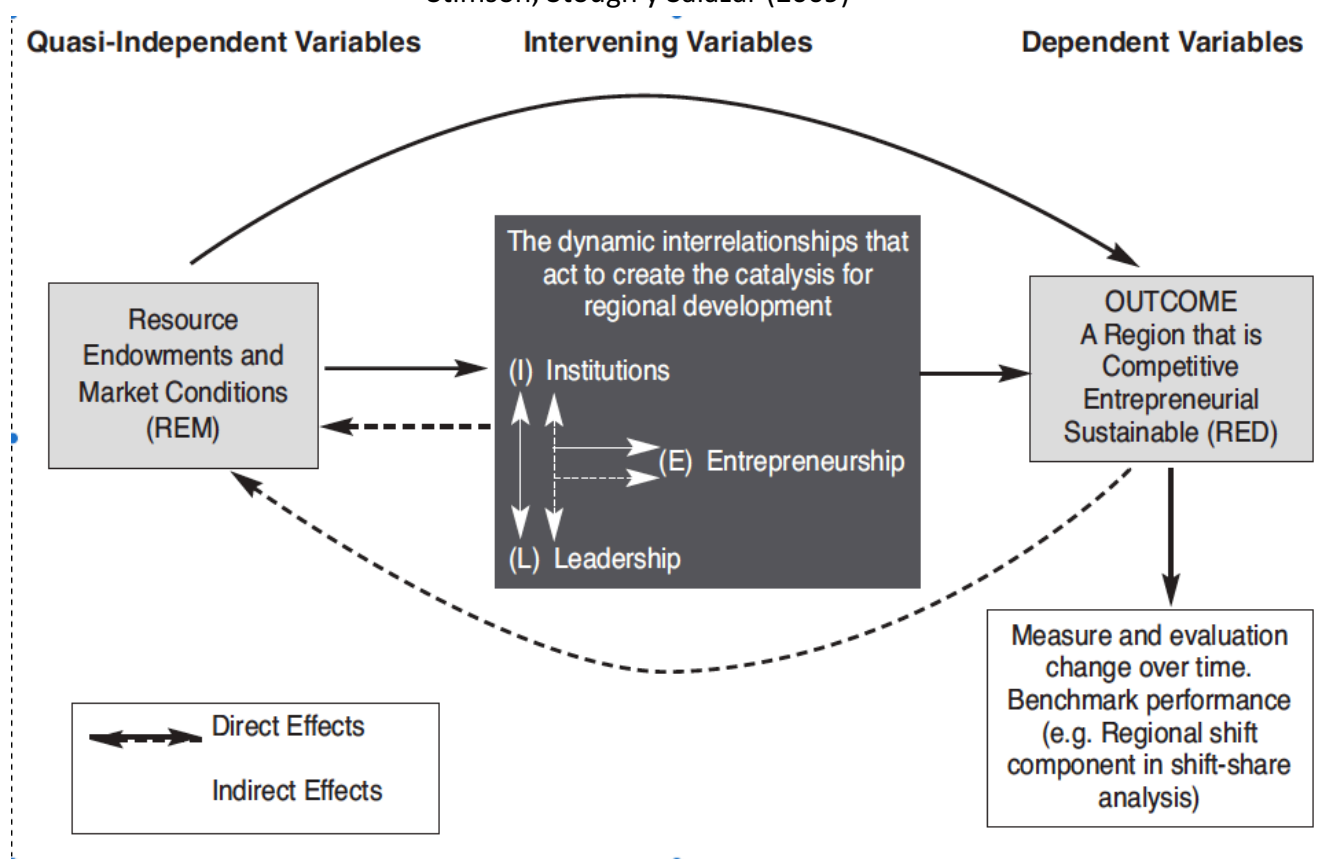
Stimson, Stough y Salazar (2009)

Quasi-Independent Variables

Intervening Variables

Dependent Variables

Resource Endowments and Market Conditions (REM)

The dynamic interrelationships that act to create the catalysis for regional development

(I) Institutions

(E) Entrepreneurship

(L) Leadership

OUTCOME A Region that is Competitive Entrepreneurial Sustainable (RED)

Measure and evaluation change over time. Benchmark performance (e.g. Regional shift component in shift-share analysis)

Direct Effects

Indirect Effects